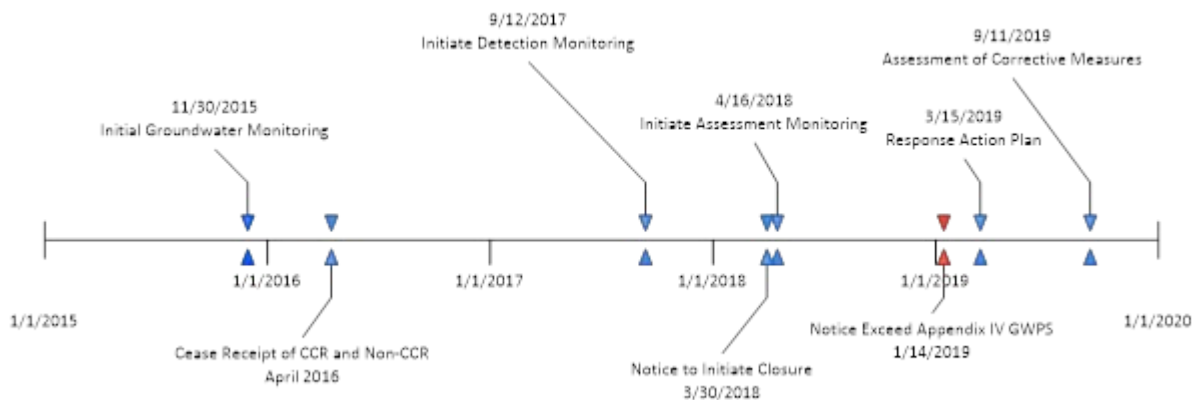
9/12/2017
Initiate Detection Monitoring

9/11/2019
Assessment of Corrective Measures

11/30/2015
Initial Groundwater Monitoring

4/16/2018
Initiate Assessment Monitoring

3/15/2019
Response Action Plan

1/1/2016

1/1/2017

1/1/2018

1/1/2019

1/1/2015

1/1/2020

Notice Exceed Appendix IV GWPS
1/14/2019

Cease Receipt of CCR and Non-CCR
April 2016

Notice to Initiate Closure
3/30/2018